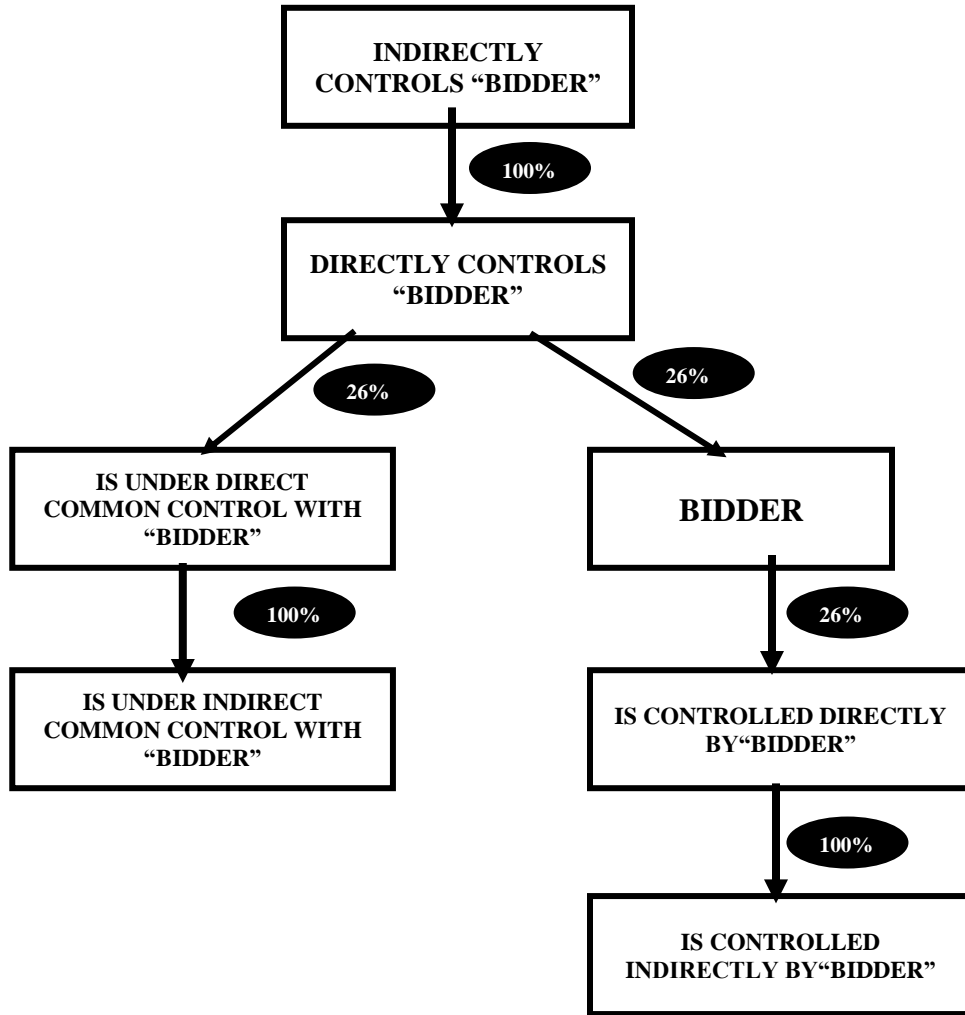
INDIRECTLY CONTROLS "BIDDER"

100%

DIRECTLY CONTROLS "BIDDER"

26%

26%

IS UNDER DIRECT COMMON CONTROL WITH "BIDDER"

BIDDER

100%

26%

IS UNDER INDIRECT COMMON CONTROL WITH "BIDDER"

IS CONTROLLED DIRECTLY BY"BIDDER"

100%

IS CONTROLLED INDIRECTLY BY"BIDDER"